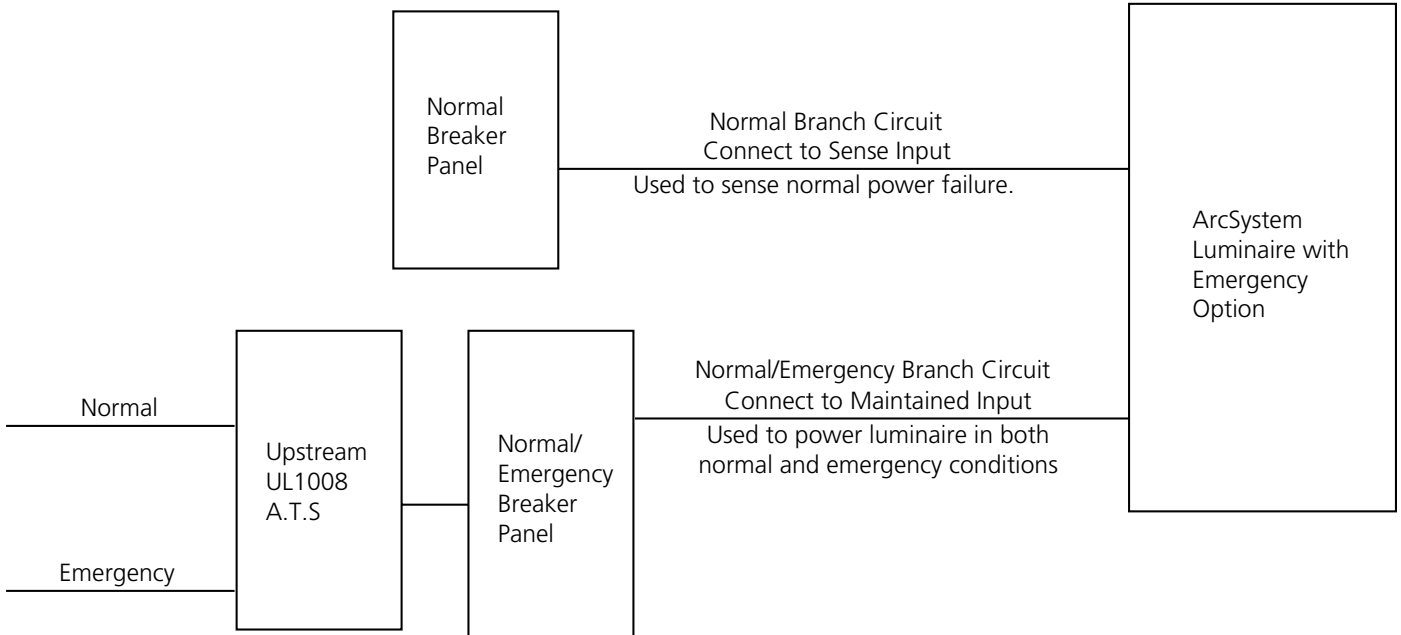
Normal Breaker Panel

Normal Branch Circuit
Connect to Sense Input
Used to sense normal power failure.

ArcSystem Luminaire with Emergency Option

Normal

Emergency

Upstream UL1008 A.T.S

Normal/ Emergency Breaker Panel

Normal/Emergency Branch Circuit
Connect to Maintained Input
Used to power luminaire in both normal and emergency conditions